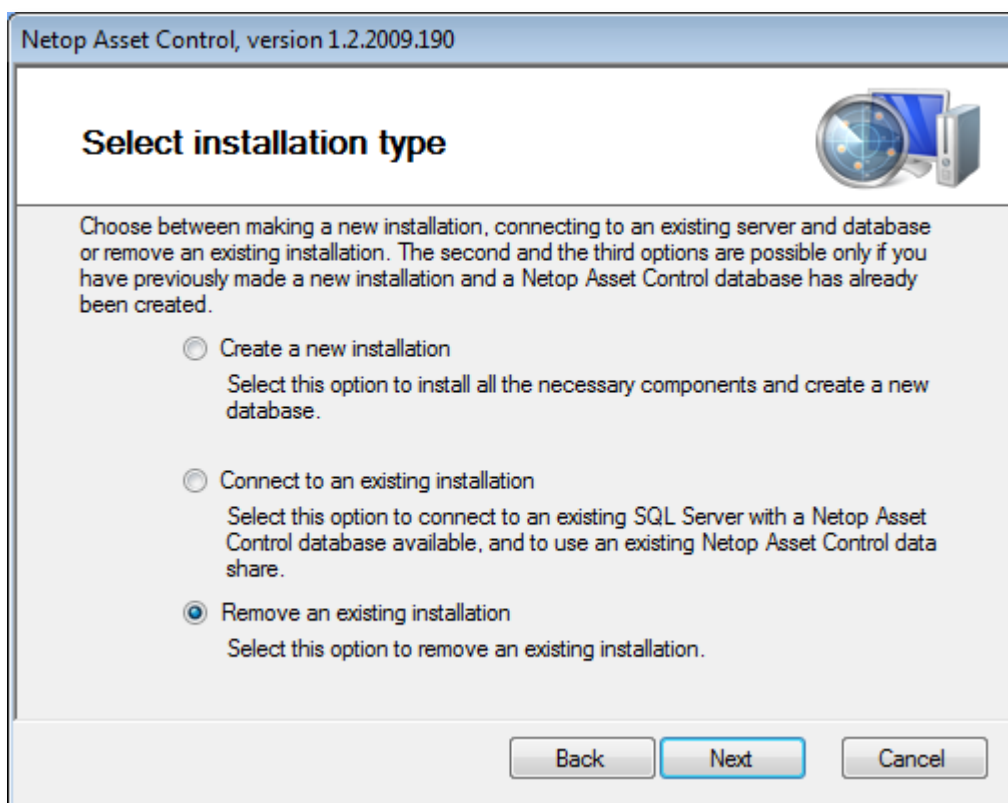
Netop Asset Control, version 1.2.2009.190

Select installation type

Choose between making a new installation, connecting to an existing server and database or remove an existing installation. The second and the third options are possible only if you have previously made a new installation and a Netop Asset Control database has already been created.

Create a new installation

Select this option to install all the necessary components and create a new database.

Connect to an existing installation

Select this option to connect to an existing SQL Server with a Netop Asset Control database available, and to use an existing Netop Asset Control data share.

Remove an existing installation

Select this option to remove an existing installation.

Back Next Cancel